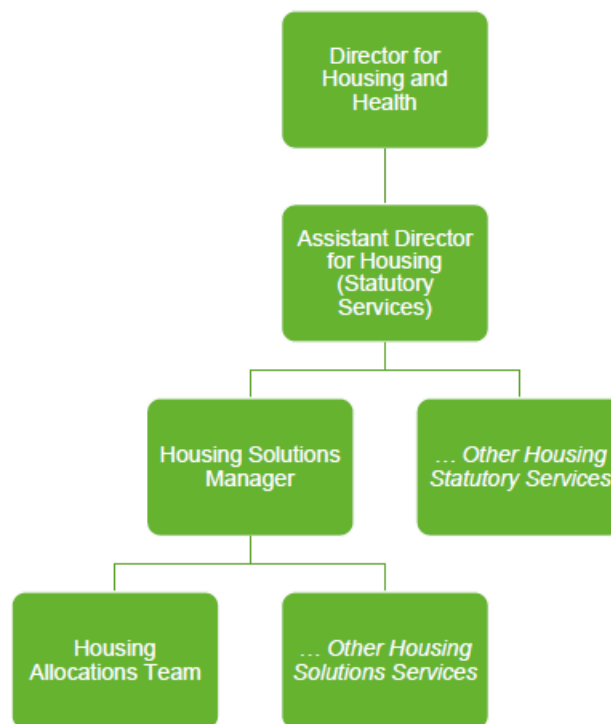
Director for Housing and Health

Assistant Director for Housing (Statutory Services)

Housing Solutions Manager

… Other Housing Statutory Services

Housing Allocations Team

… Other Housing Solutions Services